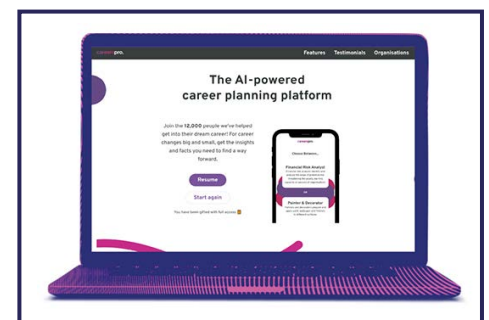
careerpro.

Features Testimonials Organisations

The AI-powered career planning platform

Join the 12,000 people we've helped get into their dream career! For career changes big and small, get the insights and facts you need to find a way forward.

Resume

Start again

You have been gifted with full access

careerpro.

Financial Risk Analyst

Painter & Decorator

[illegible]